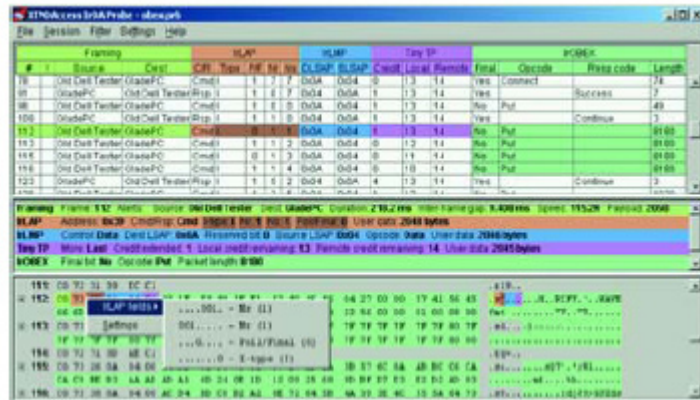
XTNDAccess IrDA Probe - obex.prb

File Session Filter Settings Help

| Framing | | | IrLAP | | | | | IrLMP | | Tiny TP | | | IrOBEX | | |
|---|---|---|---|---|---|---|---|---|---|---|---|---|---|---|---|
| # | Source | Dest | C/R | Type | NR | NS | PF | DLSAP | SLSAP | Credit | Local | Remote | Final | Opcode | Resp code | Length |
| 78 | Old Dell Tester | GladePC | Cmd | | | | | 0x0A | 0x0A | | 13 | 14 | Yes | Connect | | 7 |
| 91 | GladePC | Old Dell Tester | Rsp | | | | | 0x0A | 0x0A | | 13 | 14 | Yes | | Success | 7 |
| 98 | Old Dell Tester | GladePC | Cmd | | | | | 0x0A | 0x0A | | 13 | 14 | No | Put | | 49 |
| 108 | GladePC | Old Dell Tester | Rsp | | | | | 0x0A | 0x0A | | 13 | 14 | Yes | | Continue | 3 |
| 112 | Old Dell Tester | GladePC | Cmd | | | | | 0x0A | 0x0A | | 13 | 14 | No | Put | | 8180 |
| 113 | Old Dell Tester | GladePC | Cmd | | | | | 0x0A | 0x0A | | 12 | 14 | No | Put | | 8180 |
| 115 | Old Dell Tester | GladePC | Cmd | | | | | 0x0A | 0x0A | | 11 | 14 | No | Put | | 8180 |
| 118 | Old Dell Tester | GladePC | Cmd | | | | | 0x0A | 0x0A | | 10 | 14 | No | Put | | 8180 |
| 123 | GladePC | Old Dell Tester | Rsp | | | | | 0x0A | 0x0A | | 13 | 14 | Yes | | Continue | 3 |

Framing Frame: 112 Alerts: Source: Old Dell Tester Dest: GladePC Duration: 210.2 ms Inter-frame gap: 9.400 ms Speed: 115200 Payload: 2060

IrLAP Address: 0x39 Cmd/Rsp: Cmd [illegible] User data: 2048 bytes

IrLMP Control Data Dest LSAP: 0x0A Reserved bit: 0 Source LSAP: 0x0A Opcode: Data User data: 2046 bytes

Tiny TP More: Last Credit extended: 1 Local credit remaining: 13 Remote credit remaining: 14 User data: 2045 bytes

IrOBEX Final bit: No Opcode: Put Packet length: 8180

111:
112:
113:
116:
115:
118:

IrLAP fields
Settings

.... DDL.. = Nr (1)
DDI..... = Nr (1)
....0... = Poll/Final (0)
.......0 = I-type (I)